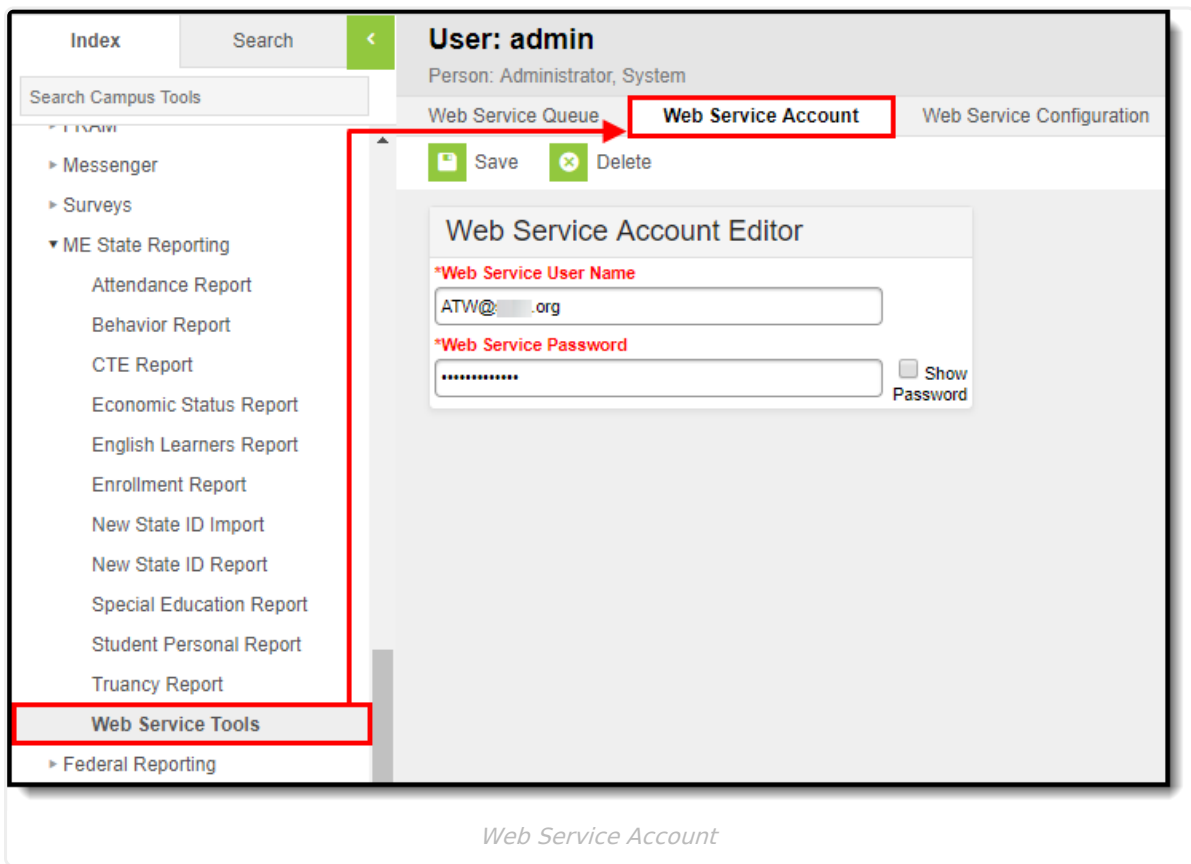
Index
Search
Search Campus Tools
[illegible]
Messenger
Surveys
ME State Reporting
Attendance Report
Behavior Report
CTE Report
Economic Status Report
English Learners Report
Enrollment Report
New State ID Import
New State ID Report
Special Education Report
Student Personal Report
Truancy Report
Web Service Tools
Federal Reporting

User: admin
Person: Administrator, System
Web Service Queue
Web Service Account
Web Service Configuration
Save
Delete

Web Service Account Editor
*Web Service User Name
ATW@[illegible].org
*Web Service Password
•••••••••••••
Show Password

Web Service Account